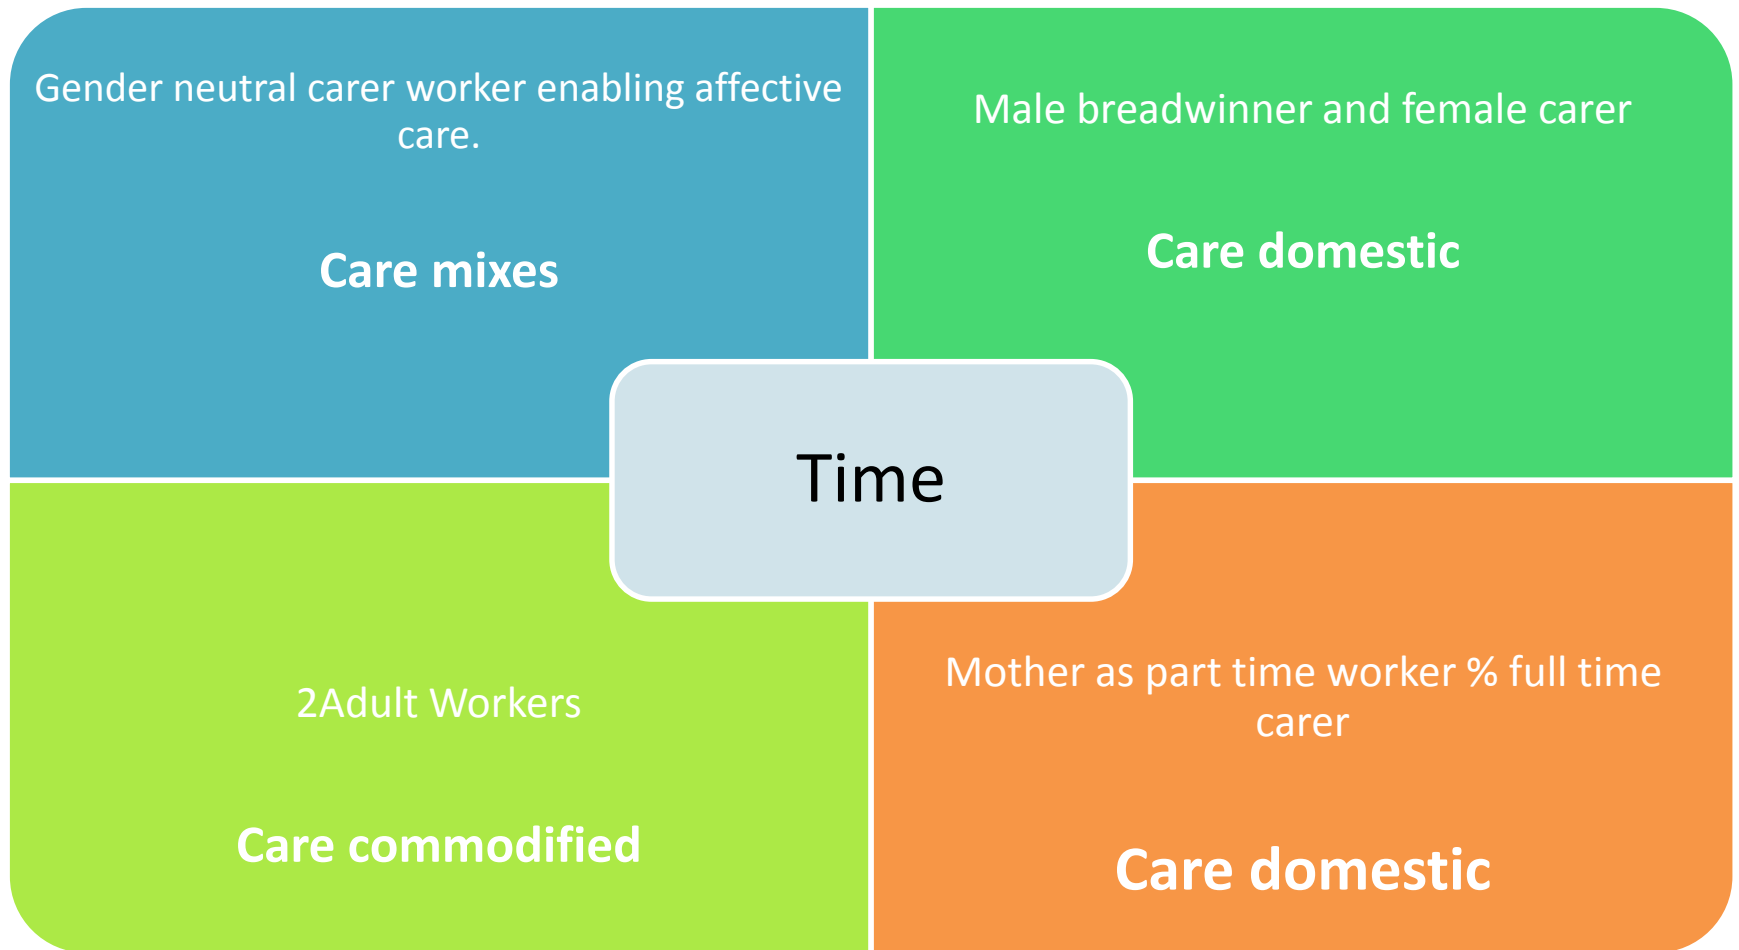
Gender neutral carer worker enabling affective care.

Care mixes

Male breadwinner and female carer

Care domestic

Time

2Adult Workers

Care commodified

Mother as part time worker % full time carer

Care domestic